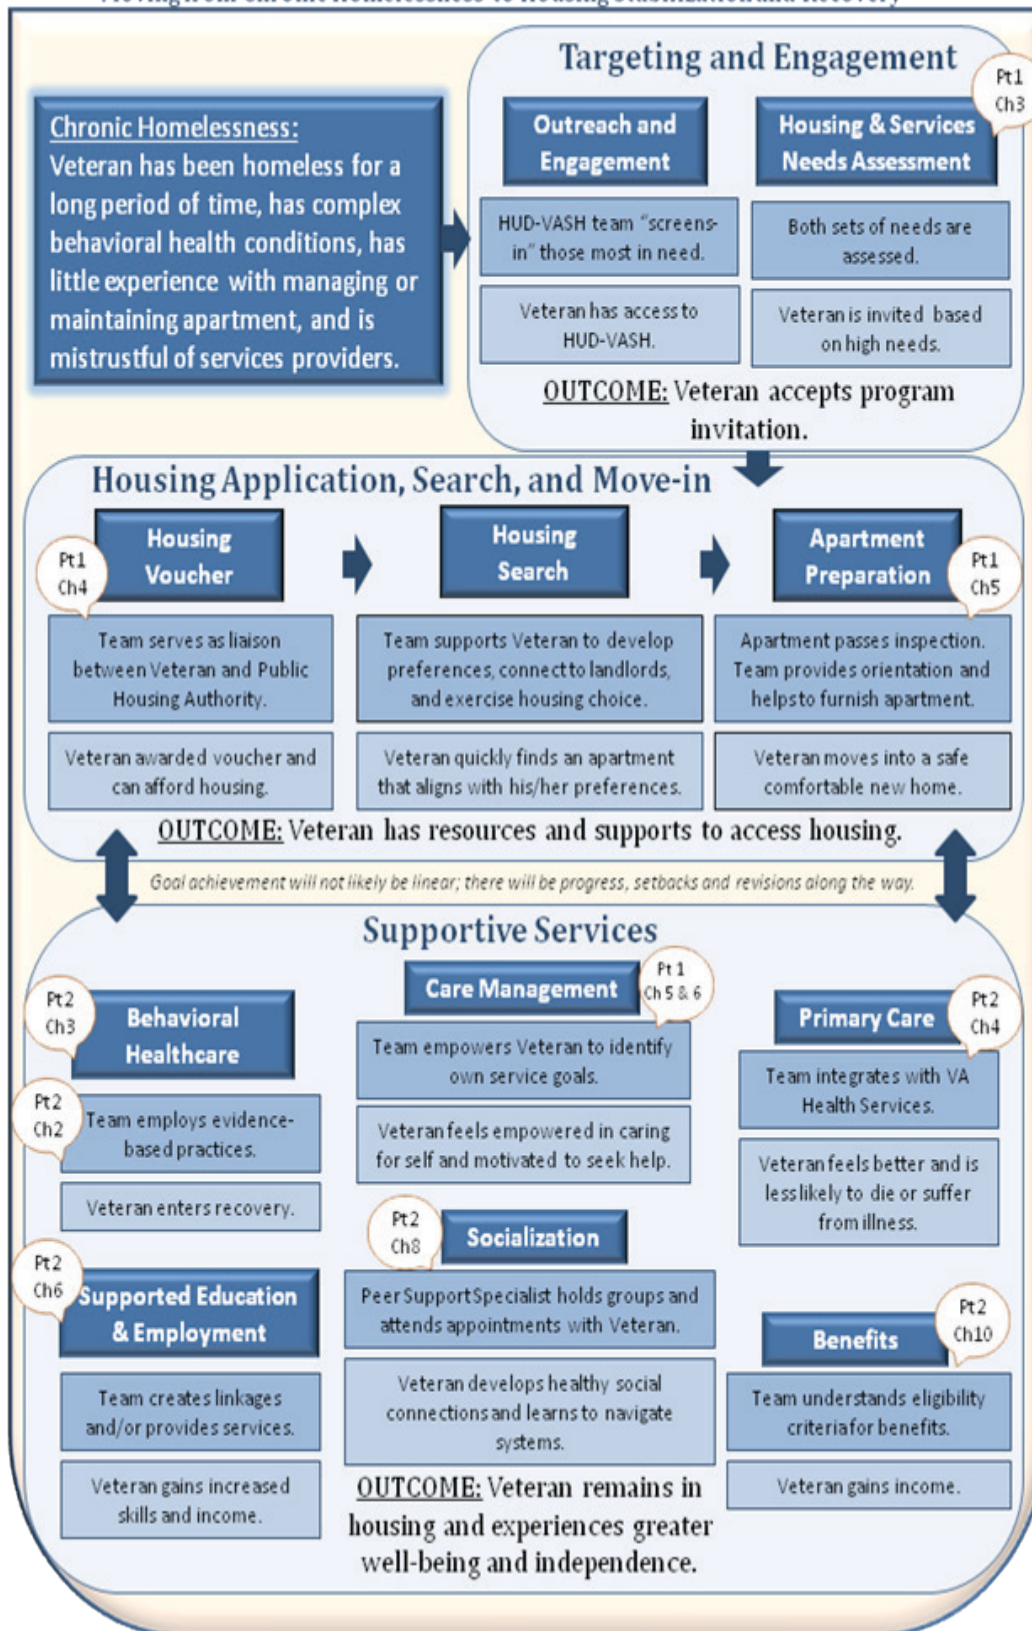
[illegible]

Chronic Homelessness:
Veteran has been homeless for a long period of time, has complex behavioral health conditions, has little experience with managing or maintaining apartment, and is mistrustful of services providers.

Targeting and Engagement

Pt1 Ch3

Outreach and Engagement

Housing & Services Needs Assessment

HUD-VASH team "screens-in" those most in need.

Both sets of needs are assessed.

Veteran has access to HUD-VASH.

Veteran is invited based on high needs.

OUTCOME: Veteran accepts program invitation.

Housing Application, Search, and Move-in

Pt1 Ch4

Housing Voucher

Housing Search

Apartment Preparation

Pt1 Ch5

Team serves as liaison between Veteran and Public Housing Authority.

Team supports Veteran to develop preferences, connect to landlords, and exercise housing choice.

Apartment passes inspection. Team provides orientation and helps to furnish apartment.

Veteran awarded voucher and can afford housing.

Veteran quickly finds an apartment that aligns with his/her preferences.

Veteran moves into a safe comfortable new home.

OUTCOME: Veteran has resources and supports to access housing.

Goal achievement will not likely be linear; there will be progress, setbacks and revisions along the way.

Supportive Services

Pt2 Ch3

Behavioral Healthcare

Pt2 Ch2

Team employs evidence-based practices.

Veteran enters recovery.

Care Management

Pt1 Ch5 & 6

Team empowers Veteran to identify own service goals.

Veteran feels empowered in caring for self and motivated to seek help.

Primary Care

Pt2 Ch4

Team integrates with VA Health Services.

Veteran feels better and is less likely to die or suffer from illness.

Pt2 Ch6

Supported Education & Employment

Team creates linkages and/or provides services.

Veteran gains increased skills and income.

Pt2 Ch8

Socialization

Peer Support Specialist holds groups and attends appointments with Veteran.

Veteran develops healthy social connections and learns to navigate systems.

Benefits

Pt2 Ch10

Team understands eligibility criteria for benefits.

Veteran gains income.

OUTCOME: Veteran remains in housing and experiences greater well-being and independence.